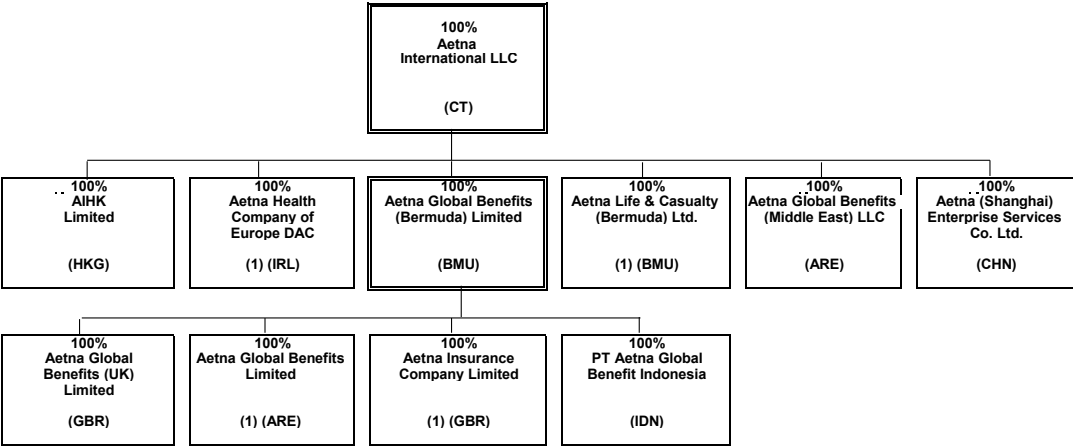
100%
Aetna
International LLC

(CT)

100%
AIHK
Limited

(HKG)

100%
Aetna Health
Company of
Europe DAC

(1) (IRL)

100%
Aetna Global Benefits
(Bermuda) Limited

(BMU)

100%
Aetna Life & Casualty
(Bermuda) Ltd.

(1) (BMU)

100%
Aetna Global Benefits
(Middle East) LLC

(ARE)

100%
Aetna (Shanghai)
Enterprise Services
Co. Ltd.

(CHN)

100%
Aetna Global
Benefits (UK)
Limited

(GBR)

100%
Aetna Global Benefits
Limited

(1) (ARE)

100%
Aetna Insurance
Company Limited

(1) (GBR)

100%
PT Aetna Global
Benefit Indonesia

(IDN)